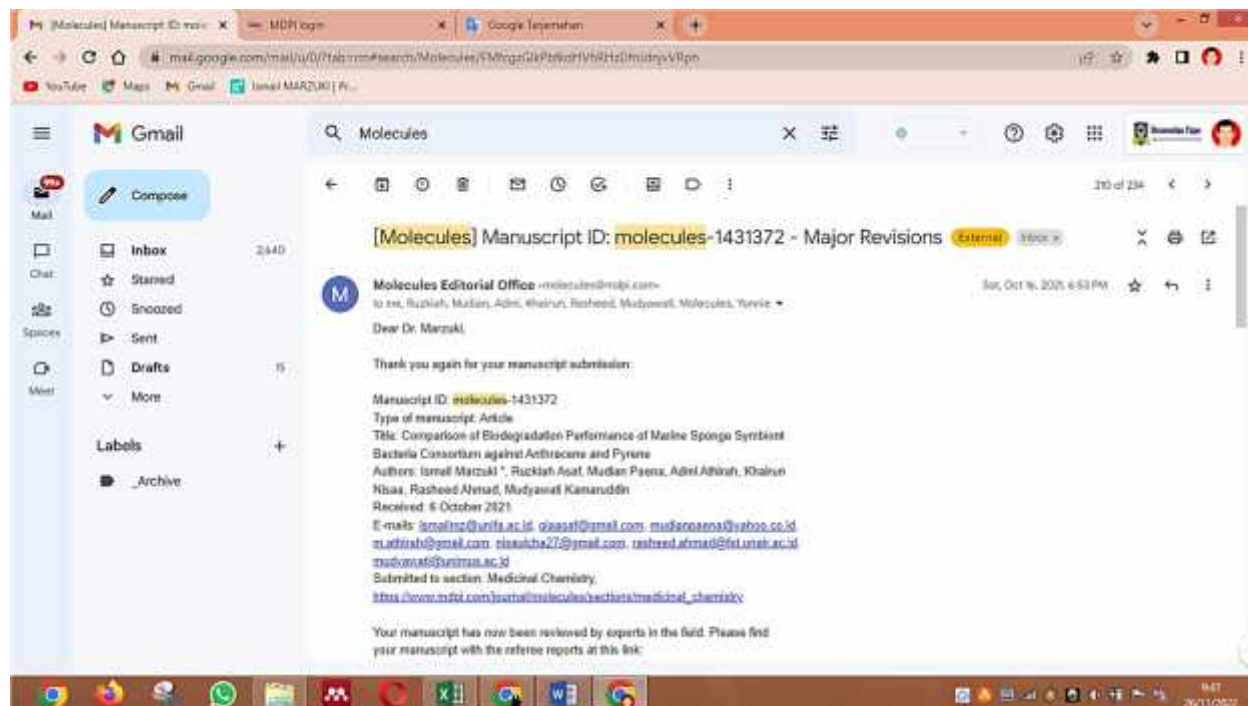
[Molecules] Manuscript ID: mole × | MDPI login × | Google Terjemahan × | +

mail.google.com/mail/u/0/?tab=rm#search/Molecules/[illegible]

YouTube | Maps | Gmail | Ismail MARZUKI | Fr...

Gmail

Molecules

Compose

Mail
Chat
Spaces
Meet

Inbox 2,640
Starred
Snoozed
Sent
Drafts 15
More

Labels +
_Archive

210 of 234

[Molecules] Manuscript ID: molecules-1431372 - Major Revisions External Inbox ×

Molecules Editorial Office <molecules@mdpi.com>
to me, Ruzkiah, Mudian, Admi, Khairun, Rasheed, Mudyawati, Molecules, Yonnie
Sat, Oct 16, 2021, 4:53 PM

Dear Dr. Marzuki,

Thank you again for your manuscript submission:

Manuscript ID: molecules-1431372
Type of manuscript: Article
Title: Comparison of Biodegradation Performance of Marine Sponge Symbiont Bacteria Consortium against Anthracene and Pyrene
Authors: Ismail Marzuki *, Ruzkiah Asaf, Mudian Paena, Admi Athirah, Khairun Nisaa, Rasheed Ahmad, Mudyawati Kamaruddin
Received: 6 October 2021
E-mails: ismailmz@unifa.ac.id, qiaasaf@gmail.com, mudianpaena@yahoo.co.id, m.athirah@gmail.com, nisaalcha27@gmail.com, rasheed.ahmad@fst.unair.ac.id, mudyawati@unimus.ac.id
Submitted to section: Medicinal Chemistry,
https://www.mdpi.com/journal/molecules/sections/medicinal_chemistry

Your manuscript has now been reviewed by experts in the field. Please find your manuscript with the referee reports at this link:

9:47
26/11/2022